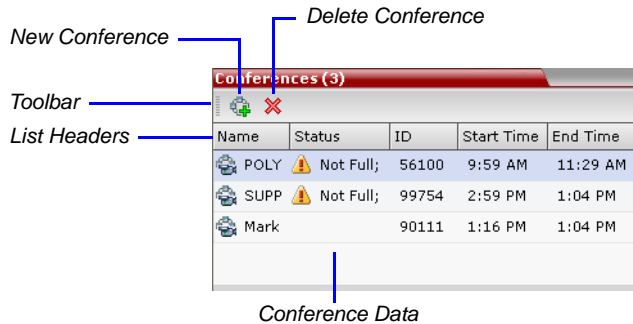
Delete Conference

New Conference

Conferences (3)

Toolbar

List Headers

| Name | Status | ID | Start Time | End Time |
|---|---|---|---|---|
| POLY | Not Full; | 56100 | 9:59 AM | 11:29 AM |
| SUPP | Not Full; | 99754 | 2:59 PM | 1:04 PM |
| Mark | | 90111 | 1:16 PM | 1:04 PM |

Conference Data